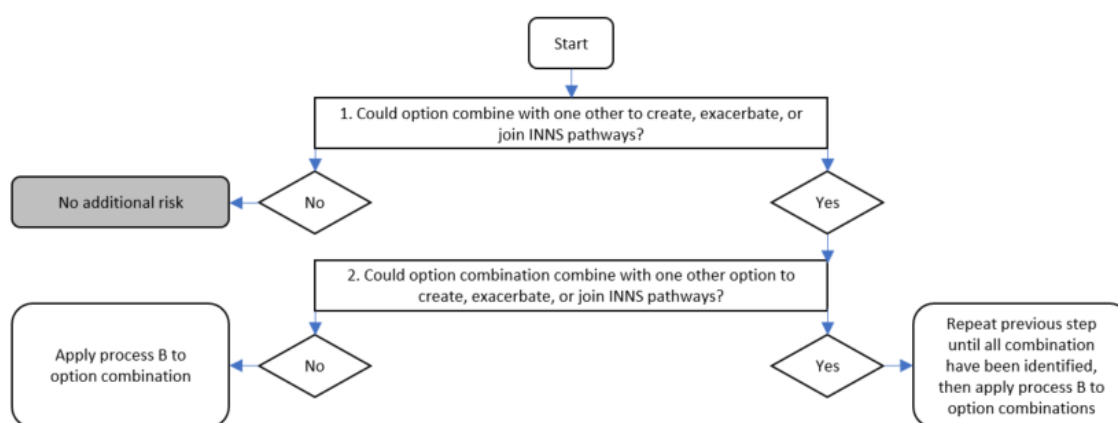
Start

1. Could option combine with one other to create, exacerbate, or join INNS pathways?

No additional risk

No

Yes

2. Could option combination combine with one other option to create, exacerbate, or join INNS pathways?

Apply process B to option combination

No

Yes

Repeat previous step until all combination have been identified, then apply process B to option combinations